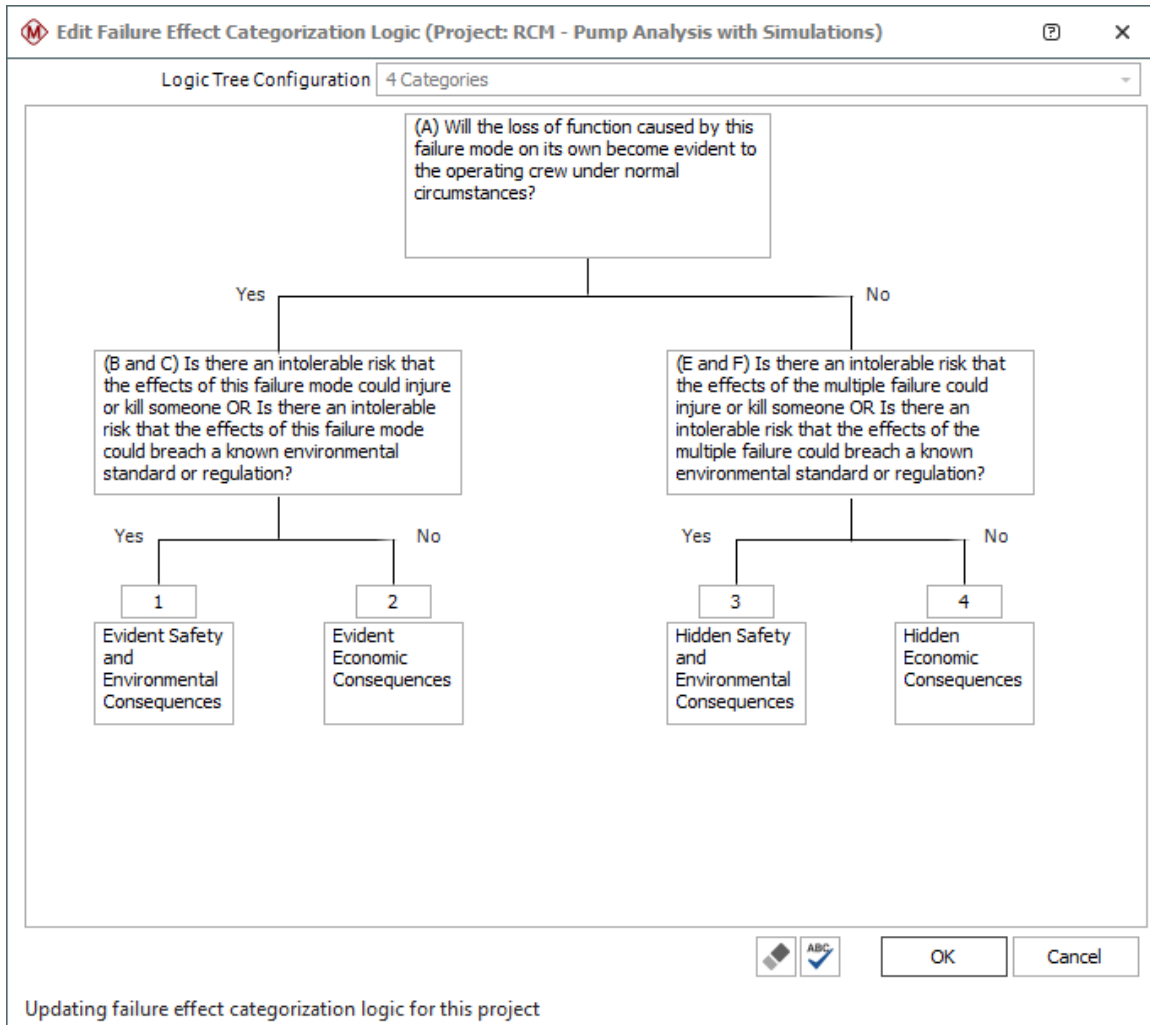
Edit Failure Effect Categorization Logic (Project: RCM - Pump Analysis with Simulations)

?

×

Logic Tree Configuration 4 Categories

(A) Will the loss of function caused by this failure mode on its own become evident to the operating crew under normal circumstances?

Yes

No

(B and C) Is there an intolerable risk that the effects of this failure mode could injure or kill someone OR Is there an intolerable risk that the effects of this failure mode could breach a known environmental standard or regulation?

(E and F) Is there an intolerable risk that the effects of the multiple failure could injure or kill someone OR Is there an intolerable risk that the effects of the multiple failure could breach a known environmental standard or regulation?

Yes

No

Yes

No

1

Evident Safety and Environmental Consequences

2

Evident Economic Consequences

3

Hidden Safety and Environmental Consequences

4

Hidden Economic Consequences

ABC

OK

Cancel

Updating failure effect categorization logic for this project